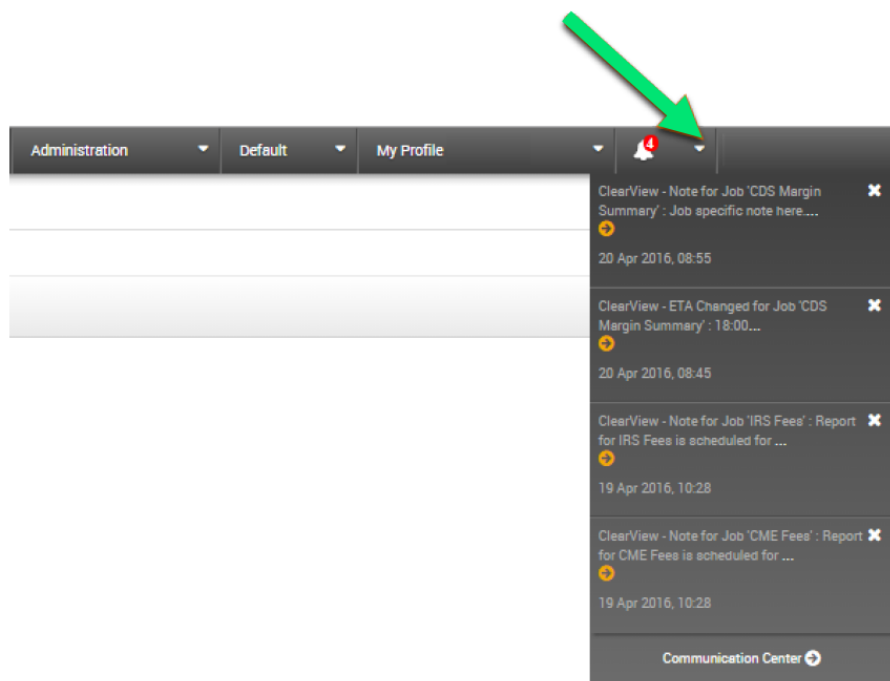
Administration

Default

My Profile

4

ClearView - Note for Job 'CDS Margin Summary' : Job specific note here....

20 Apr 2016, 08:55

ClearView - ETA Changed for Job 'CDS Margin Summary' : 18:00....

20 Apr 2016, 08:45

ClearView - Note for Job 'IRS Fees' : Report for IRS Fees is scheduled for ...

19 Apr 2016, 10:28

ClearView - Note for Job 'CME Fees' : Report for CME Fees is scheduled for ...

19 Apr 2016, 10:28

Communication Center